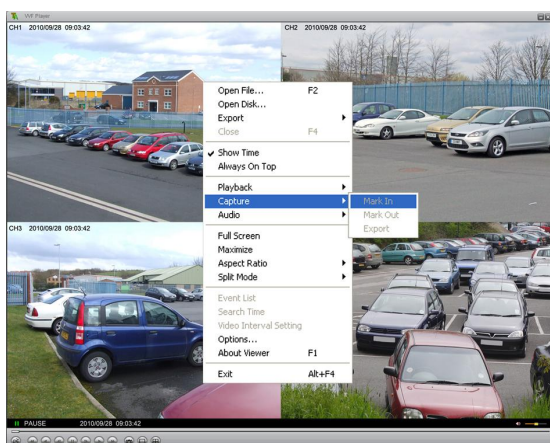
WF Player

CH1 2010/09/28 09:03:42

CH2 2010/09/28 09:03:42

CH3 2010/09/28 09:03:42

Open File... F2
Open Disk...
Export
Close F4
Show Time
Always On Top
Playback
Capture
Audio
Full Screen
Maximize
Aspect Ratio
Split Mode
Event List
Search Time
Video Interval Setting
Options...
About Viewer F1
Exit Alt+F4

Mark In
Mark Out
Export

PAUSE 2010/09/28 09:03:42